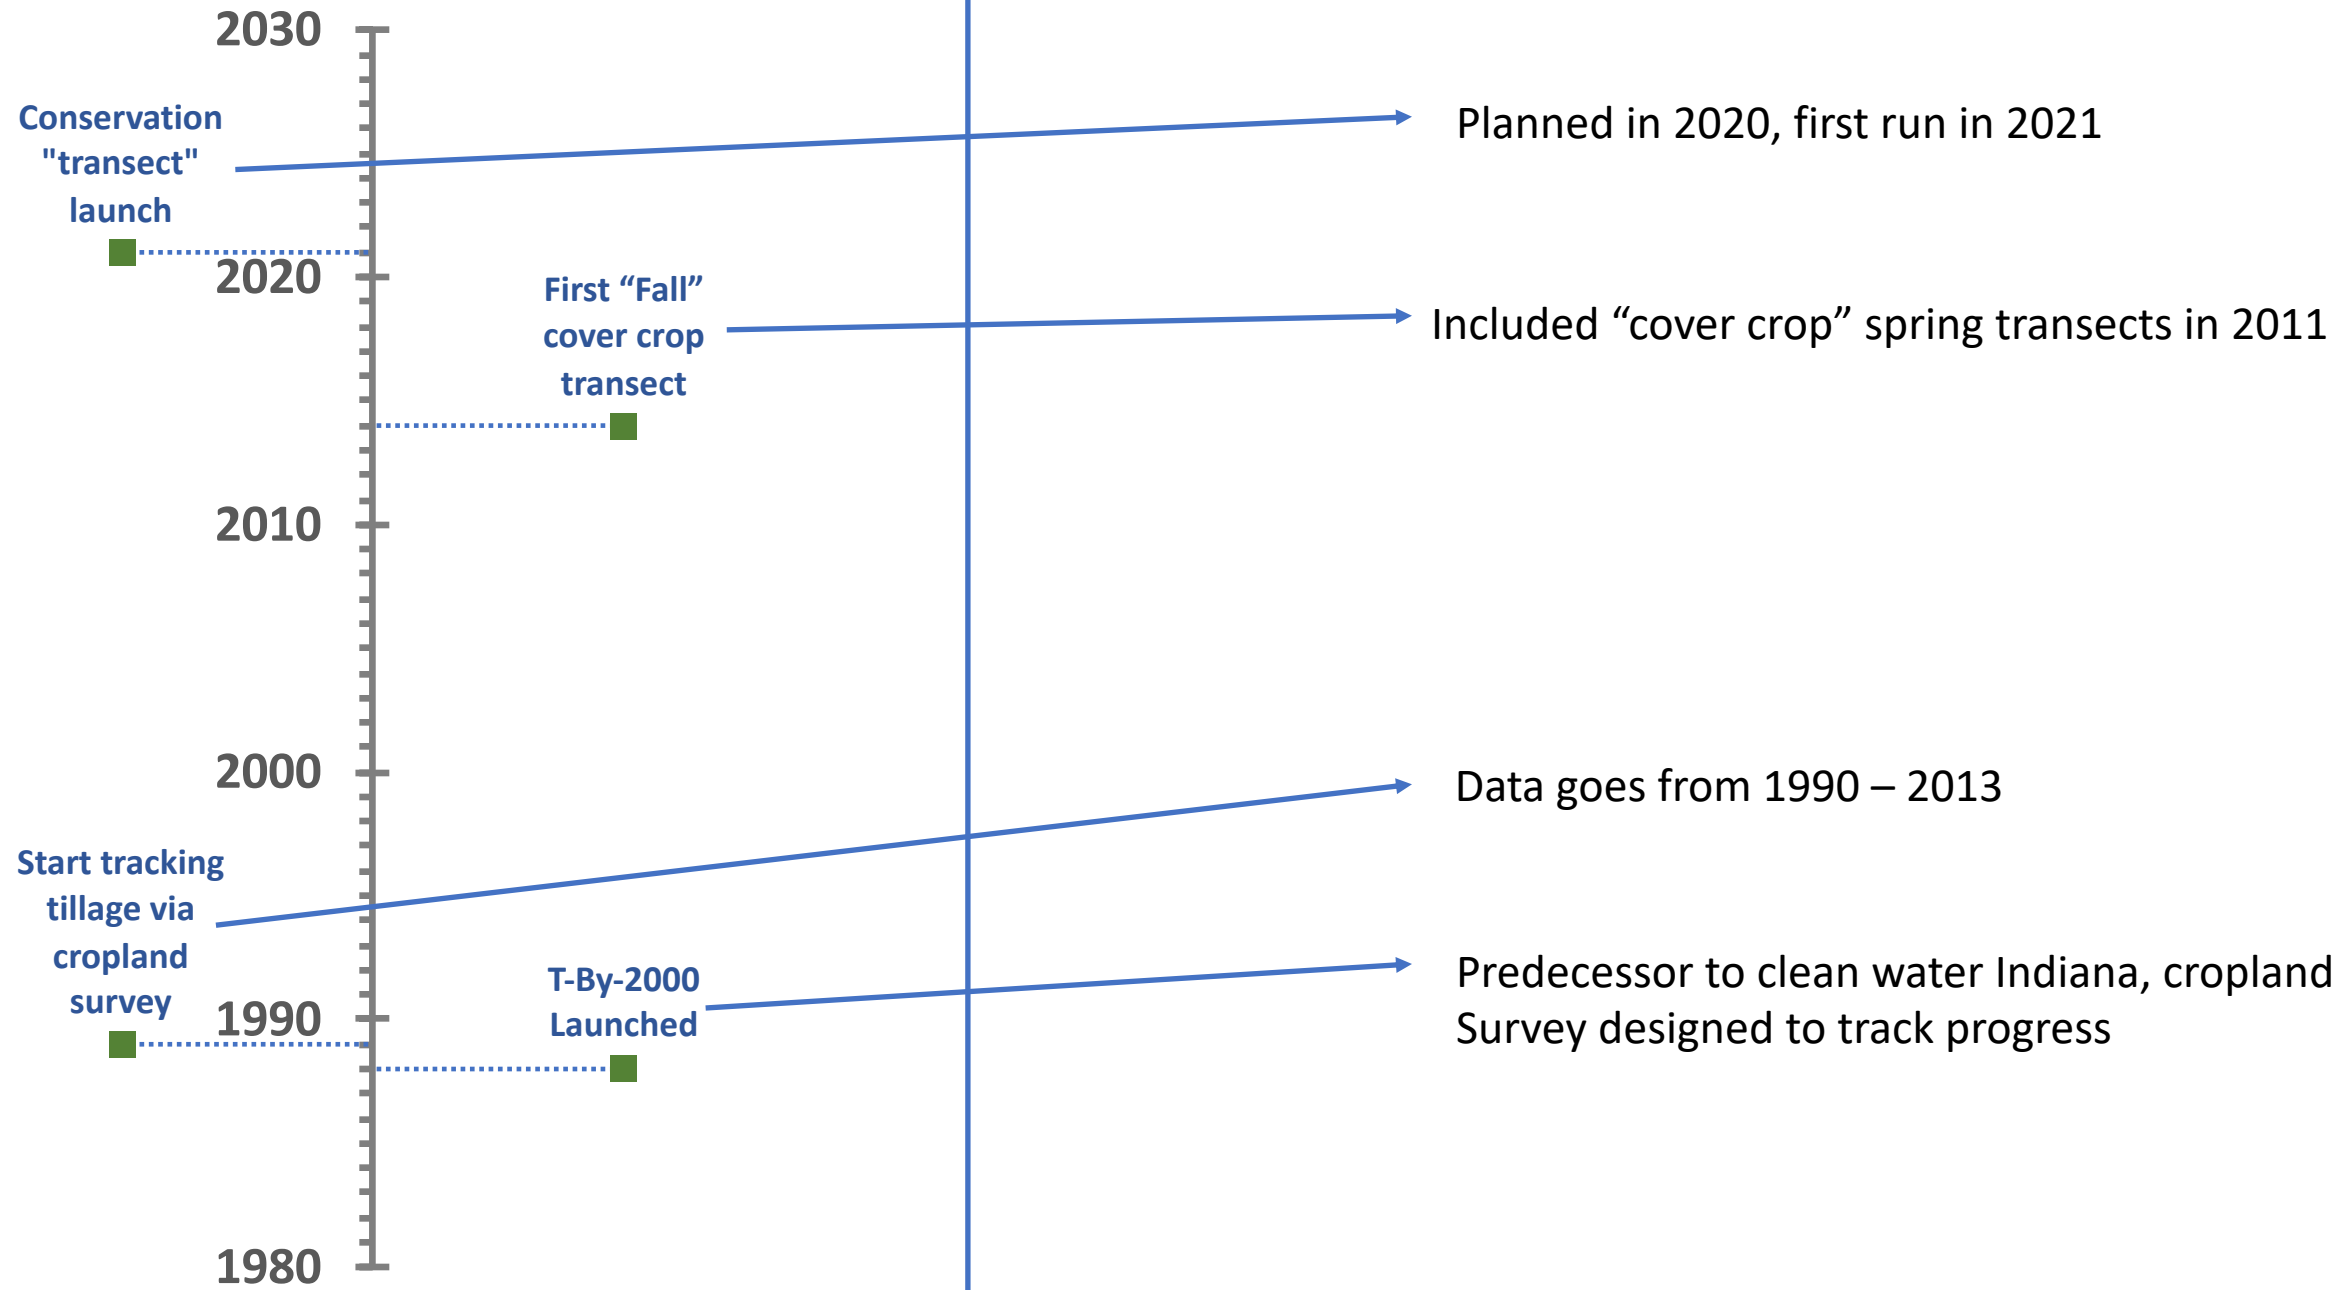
2030

Conservation "transect" launch

Planned in 2020, first run in 2021

2020

First “Fall” cover crop transect

Included “cover crop” spring transects in 2011

2010

2000

Data goes from 1990 – 2013

Start tracking tillage via cropland survey

T-By-2000 Launched

Predecessor to clean water Indiana, cropland Survey designed to track progress

1990

1980